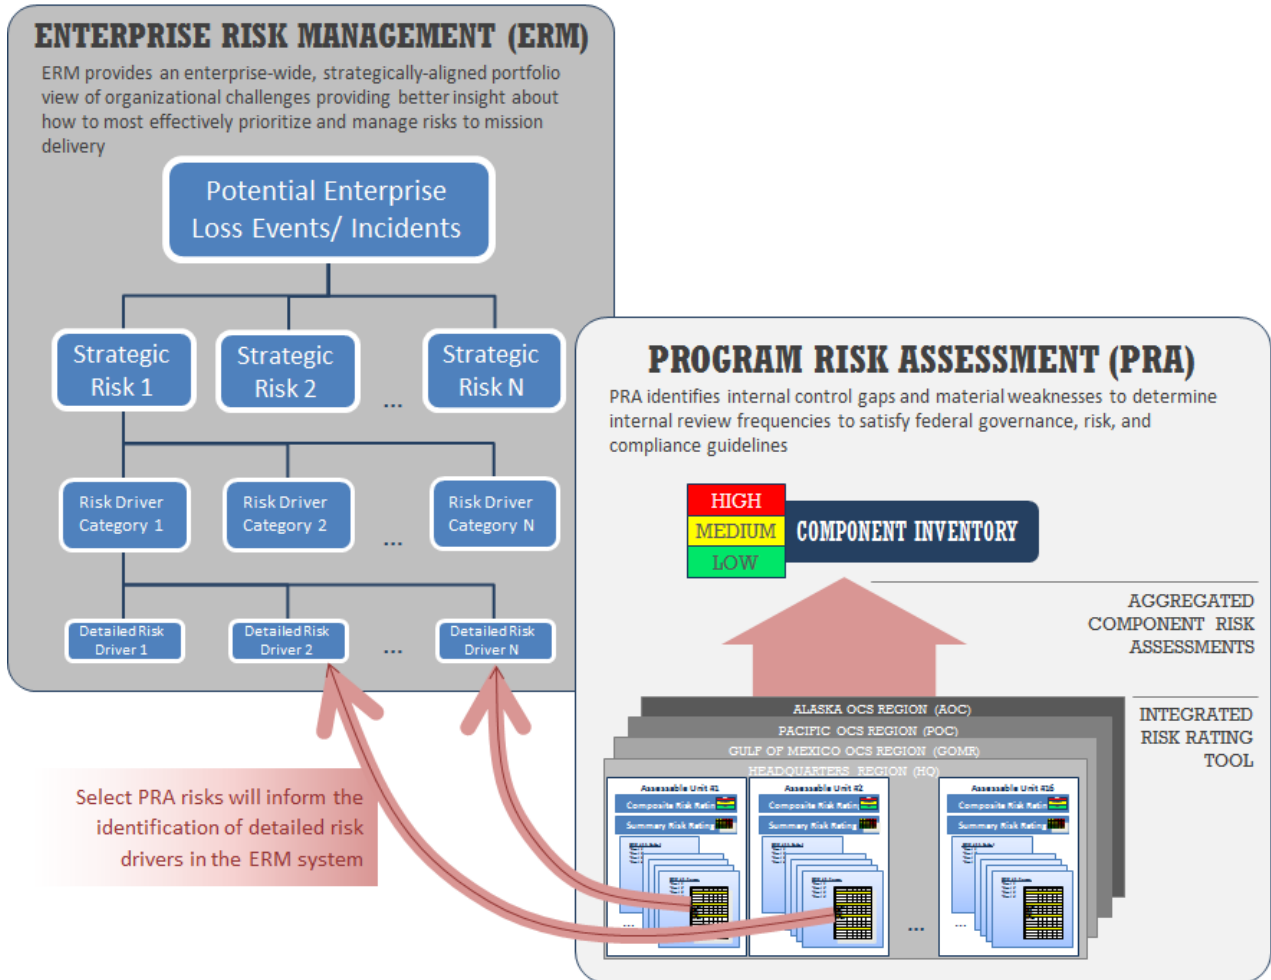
ENTERPRISE RISK MANAGEMENT (ERM)

ERM provides an enterprise-wide, strategically-aligned portfolio view of organizational challenges providing better insight about how to most effectively prioritize and manage risks to mission delivery

Potential Enterprise Loss Events/ Incidents

Strategic Risk 1

Strategic Risk 2

...

Strategic Risk N

Risk Driver Category 1

Risk Driver Category 2

...

Risk Driver Category N

Detailed Risk Driver 1

Detailed Risk Driver 2

...

Detailed Risk Driver N

Select PRA risks will inform the identification of detailed risk drivers in the ERM system

PROGRAM RISK ASSESSMENT (PRA)

PRA identifies internal control gaps and material weaknesses to determine internal review frequencies to satisfy federal governance, risk, and compliance guidelines

HIGH
MEDIUM
LOW

COMPONENT INVENTORY

AGGREGATED COMPONENT RISK ASSESSMENTS

ALASKA OCS REGION (AOC)
PACIFIC OCS REGION (POC)
GULF OF MEXICO OCS REGION (GOMR)
HEADQUARTERS REGION (HQ)

INTEGRATED RISK RATING TOOL

Assessable Unit #1
Composite Risk Rating
Summary Risk Rating

Assessable Unit #2
Composite Risk Rating
Summary Risk Rating

...

Assessable Unit #16
Composite Risk Rating
Summary Risk Rating

...